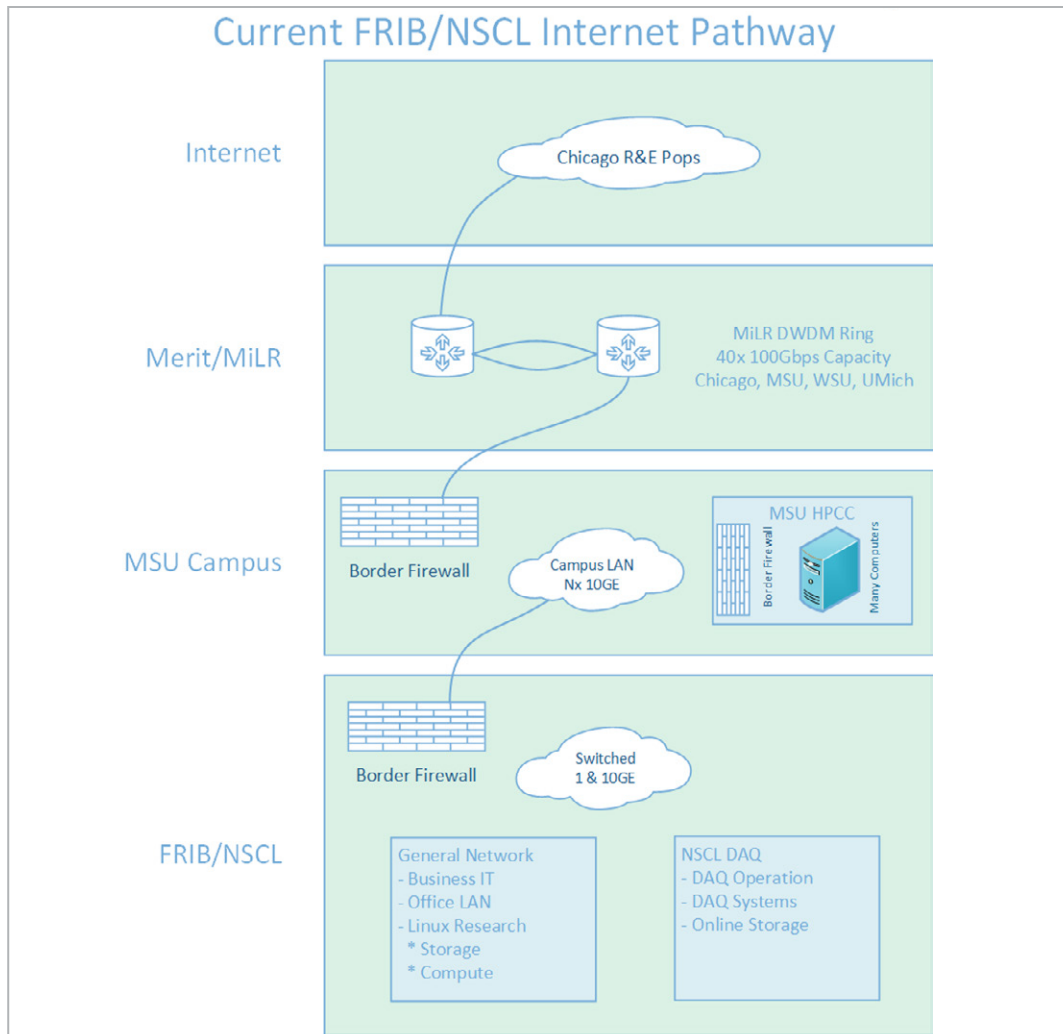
Current FRIB/NSCL Internet Pathway

Internet

Chicago R&E Pops

Merit/MiLR

MiLR DWDM Ring
40x 100Gbps Capacity
Chicago, MSU, WSU, UMich

MSU Campus

Border Firewall

Campus LAN
Nx 10GE

MSU HPCC

Border Firewall

Many Computers

FRIB/NSCL

Border Firewall

Switched
1 & 10GE

General Network
- Business IT
- Office LAN
- Linux Research
* Storage
* Compute

NSCL DAQ
- DAQ Operation
- DAQ Systems
- Online Storage